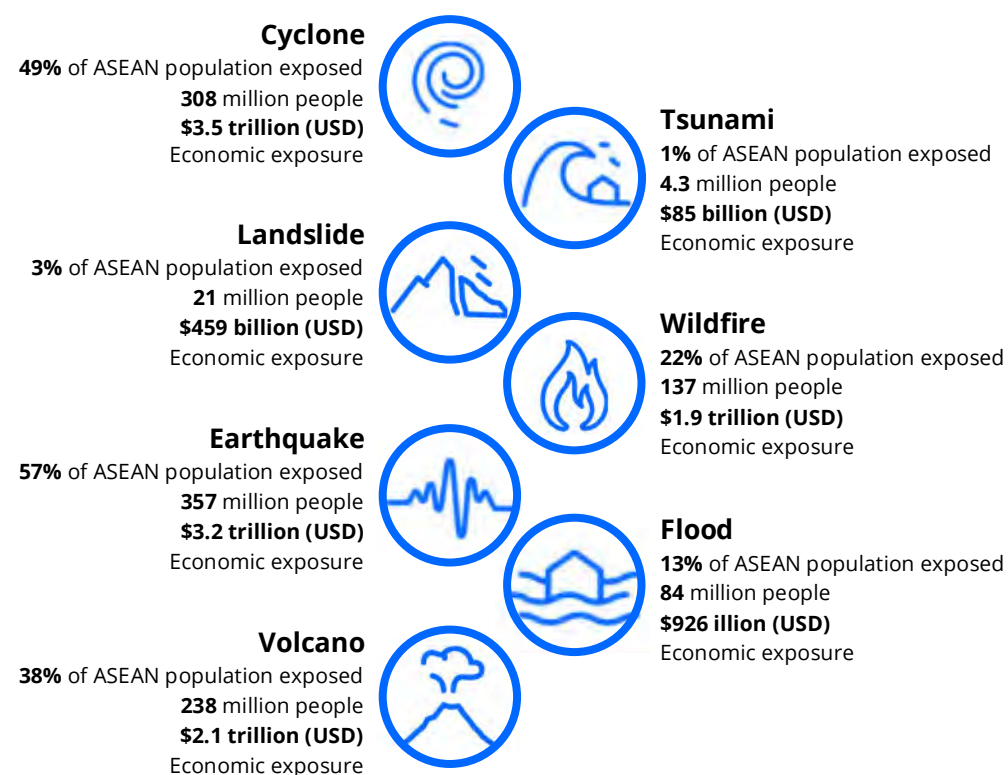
**Cyclone**
**49%** of ASEAN population exposed
**308** million people
**$3.5 trillion (USD)**
Economic exposure

**Tsunami**
**1%** of ASEAN population exposed
**4.3** million people
**$85 billion (USD)**
Economic exposure

**Landslide**
**3%** of ASEAN population exposed
**21** million people
**$459 billion (USD)**
Economic exposure

**Wildfire**
**22%** of ASEAN population exposed
**137** million people
**$1.9 trillion (USD)**
Economic exposure

**Earthquake**
**57%** of ASEAN population exposed
**357** million people
**$3.2 trillion (USD)**
Economic exposure

**Flood**
**13%** of ASEAN population exposed
**84** million people
**$926 illion (USD)**
Economic exposure

**Volcano**
**38%** of ASEAN population exposed
**238** million people
**$2.1 trillion (USD)**
Economic exposure